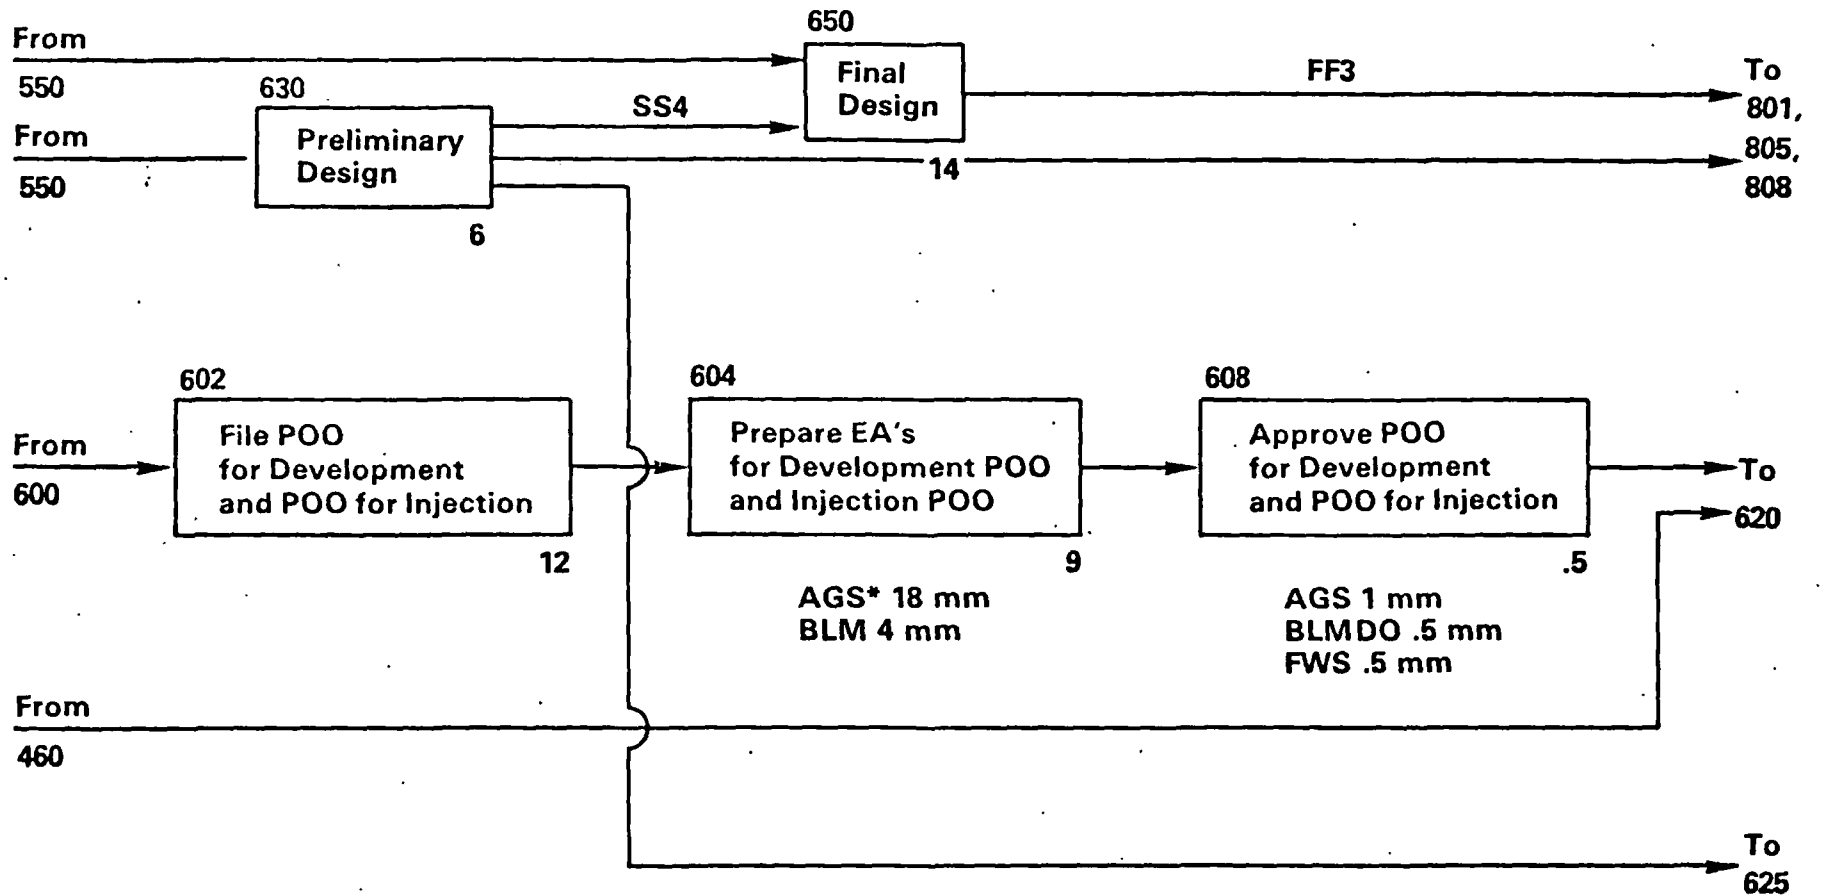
From 550

650

Final Design

FF3

To 801, 805, 808

630

Preliminary Design

SS4

From 550

14

6

602

File POO for Development and POO for Injection

From 600

12

604

Prepare EA's for Development POO and Injection POO

9

AGS* 18 mm
BLM 4 mm

608

Approve POO for Development and POO for Injection

.5

AGS 1 mm
BLMDO .5 mm
FWS .5 mm

To 620

From 460

To 625